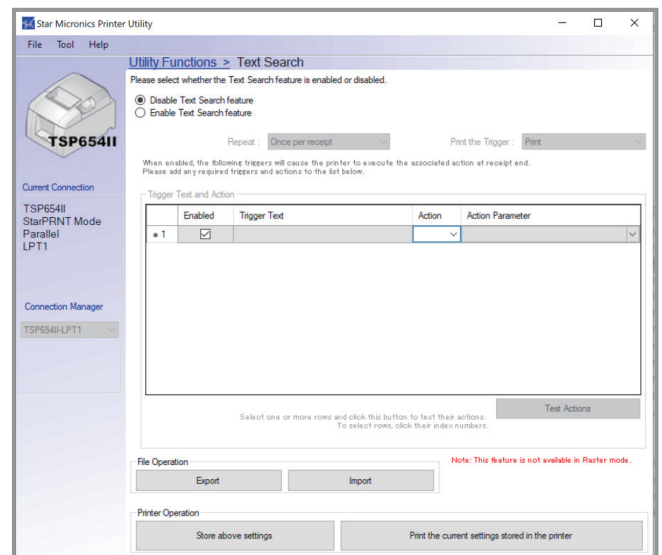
Star Micronics Printer Utility

File Tool Help

TSP654II

Current Connection

TSP654II
StarPRNT Mode
Parallel
LPT1

Connection Manager

TSP654II-LPT1

Utility Functions > Text Search

Please select whether the Text Search feature is enabled or disabled.

Disable Text Search feature
Enable Text Search feature

Repeat : Once per receipt

Print the Trigger : Print

When enabled, the following triggers will cause the printer to execute the associated action at receipt end.
Please add any required triggers and actions to the list below.

Trigger Text and Action

| | Enabled | Trigger Text | Action | Action Parameter |
|---|---|---|---|---|
| * 1 | ☑ | | | |

Select one or more rows and click this button to test their actions.
To select rows, click their index numbers.

Test Actions

File Operation

Export

Import

Note: This feature is not available in Raster mode.

Printer Operation

Store above settings

Print the current settings stored in the printer